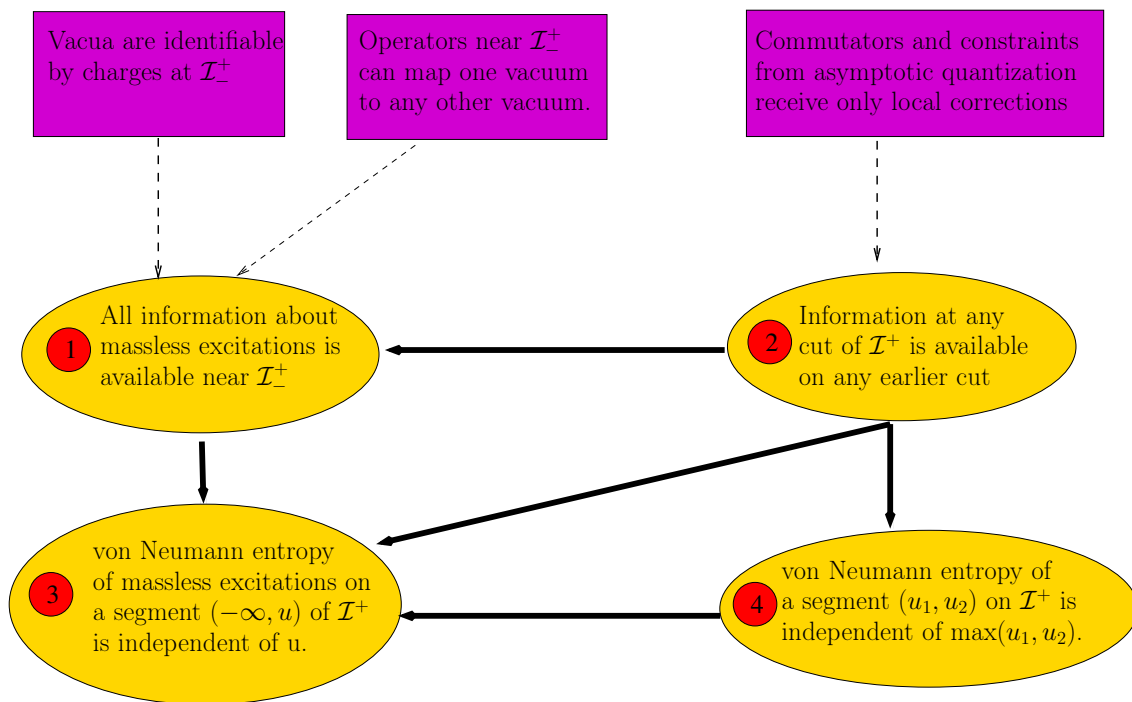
Vacua are identifiable by charges at $\mathcal{I}^+_-$

Operators near $\mathcal{I}^+_-$ can map one vacuum to any other vacuum.

Commutators and constraints from asymptotic quantization receive only local corrections

1 All information about massless excitations is available near $\mathcal{I}^+_-$

2 Information at any cut of $\mathcal{I}^+$ is available on any earlier cut

3 von Neumann entropy of massless excitations on a segment $(-\infty, u)$ of $\mathcal{I}^+$ is independent of u.

4 von Neumann entropy of a segment $(u_1, u_2)$ on $\mathcal{I}^+$ is independent of $\max(u_1, u_2)$.